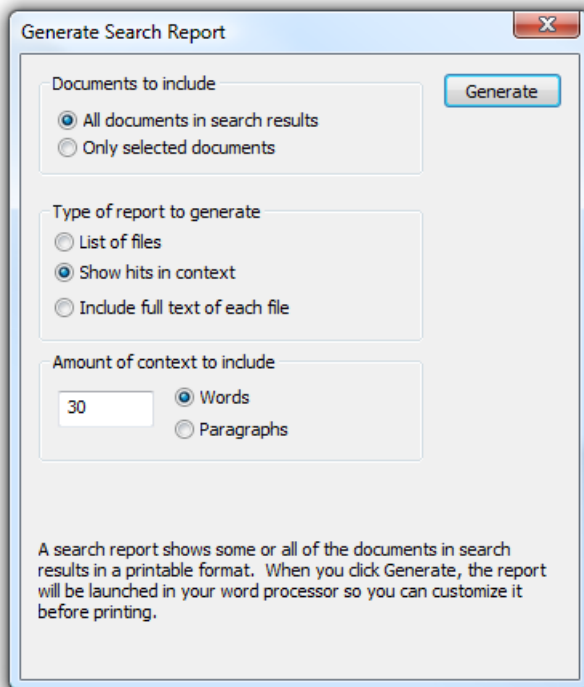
Generate Search Report

Documents to include

All documents in search results

Only selected documents

Generate

Type of report to generate

List of files

Show hits in context

Include full text of each file

Amount of context to include

30

Words

Paragraphs

A search report shows some or all of the documents in search results in a printable format. When you click Generate, the report will be launched in your word processor so you can customize it before printing.